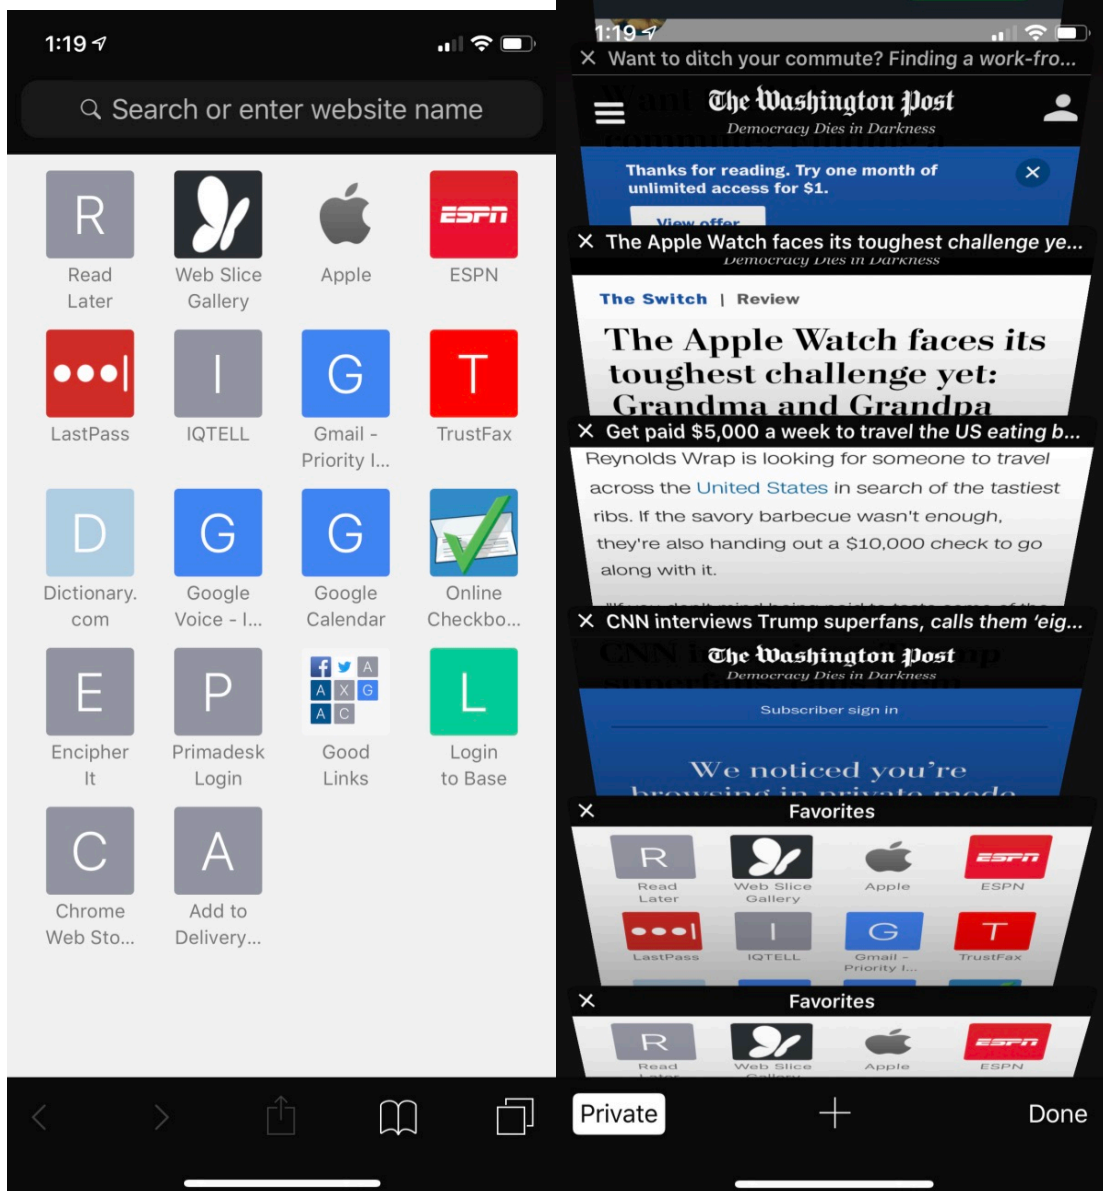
1:19

Search or enter website name

R
Read Later

Web Slice Gallery

Apple

ESPN

LastPass

I
IQTELL

G
Gmail - Priority I...

T
TrustFax

D
Dictionary.com

G
Google Voice - I...

G
Google Calendar

Online Checkbo...

E
Encipher It

P
Primadesk Login

Good Links

L
Login to Base

C
Chrome Web Sto...

A
Add to Delivery...

1:19

X Want to ditch your commute? Finding a work-fro...

The Washington Post
Democracy Dies in Darkness

Thanks for reading. Try one month of unlimited access for $1.

View offer

X The Apple Watch faces its toughest challenge ye...

Democracy Dies in Darkness

The Switch | Review

The Apple Watch faces its toughest challenge yet: Grandma and Grandpa

X Get paid $5,000 a week to travel the US eating b...

Reynolds Wrap is looking for someone to travel across the United States in search of the tastiest ribs. If the savory barbecue wasn't enough, they're also handing out a $10,000 check to go along with it.

X CNN interviews Trump superfans, calls them 'eig...

The Washington Post
Democracy Dies in Darkness

Subscriber sign in

We noticed you're browsing in private mode

X Favorites

R
Read Later

Web Slice Gallery

Apple

ESPN

LastPass

I
IQTELL

G
Gmail - Priority I...

T
TrustFax

X Favorites

R
Read

Web Slice

Apple

ESPN

Private

+

Done